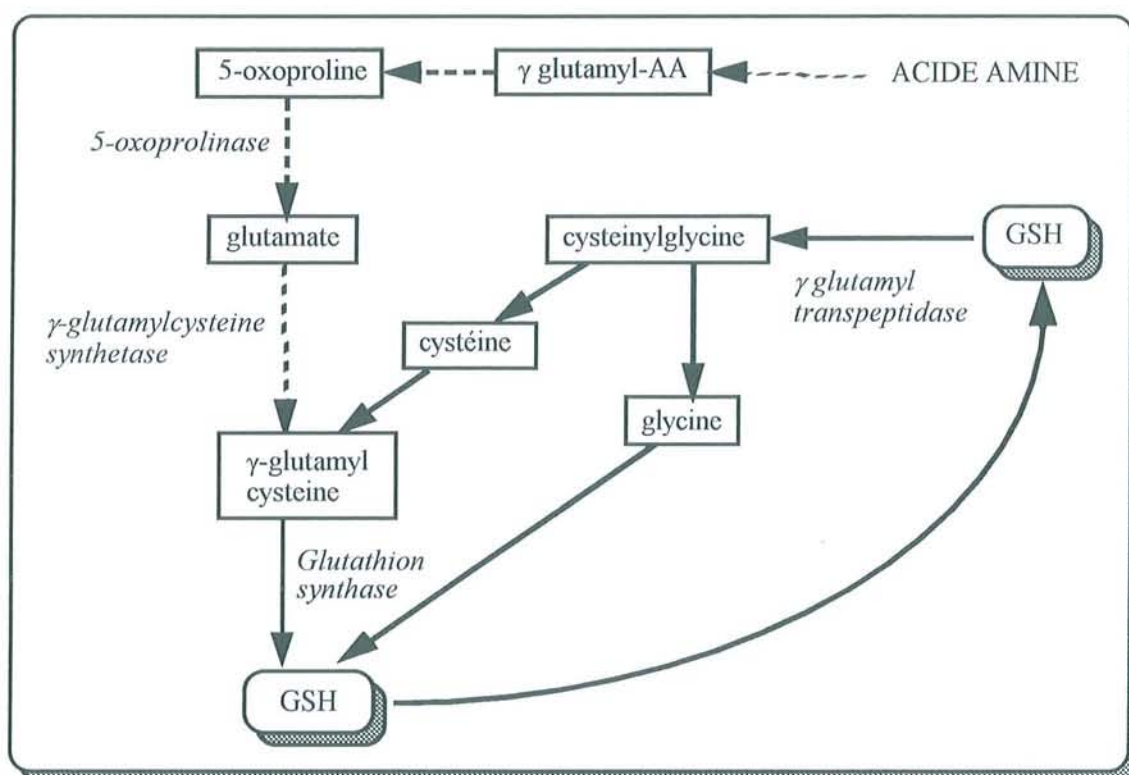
5-oxoproline

γ glutamyl-AA

ACIDE AMINE

5-oxoprolinase

glutamate

cysteinylglycine

GSH

γ glutamyl transpeptidase

γ-glutamylcysteine synthetase

cystéine

glycine

γ-glutamyl cysteine

Glutathion synthase

GSH